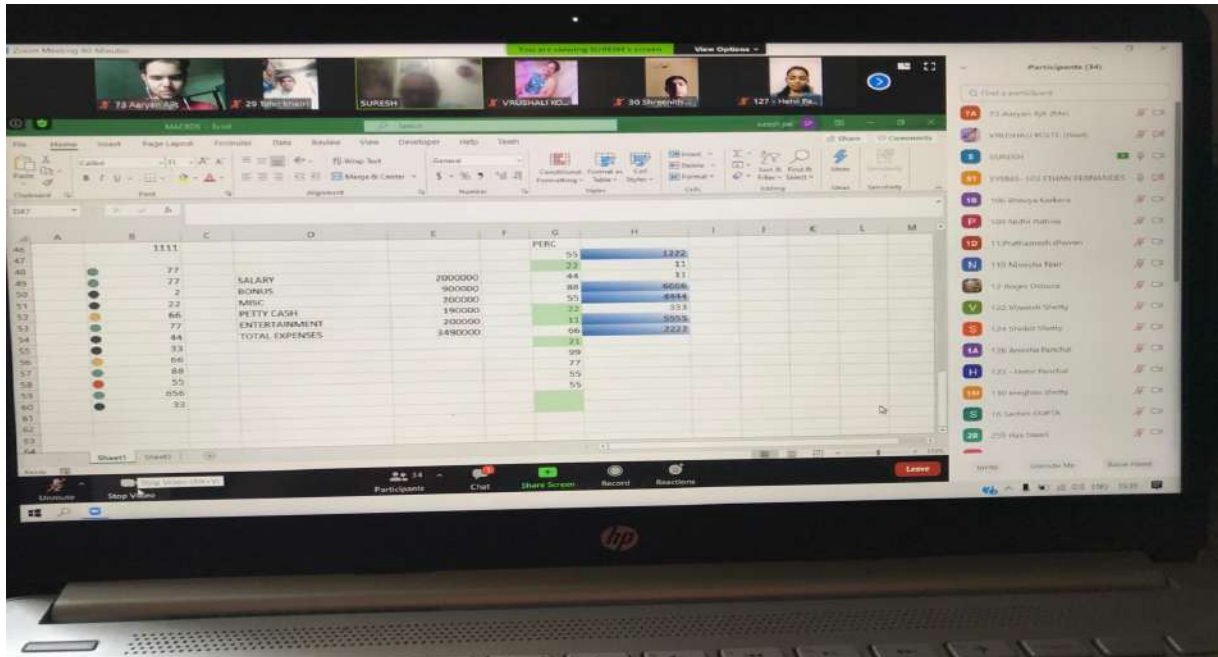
Zoom Meeting 40 Minutes

You are viewing SURESH's screen

View Options

73 Aaryan Ajit

29 Tahir khan

SURESH

VRUSHALI KO...

30 Shreenidhi...

127 - Hetvi Pa...

Participants (34)

MACROS - Excel

File Home Insert Page Layout Formulas Data Review View Developer Help Team

Wrap Text

Merge & Center

General

Conditional Formatting

Format as Table

Cell Styles

Insert

Delete

Format

Sort & Filter

Find & Select

D47

| | A | B | C | D | E | F | G | H |
|---|---|---|---|---|---|---|---|---|
| 46 | | 1111 | | | | | PERC | |
| 47 | | | | | | | 55 | 1222 |
| 48 | | 77 | | | | | 22 | 11 |
| 49 | | 77 | | SALARY | 2000000 | | 44 | 11 |
| 50 | | 2 | | BONUS | 900000 | | 88 | 6666 |
| 51 | | 22 | | MISC | 200000 | | 55 | 4444 |
| 52 | | 66 | | PETTY CASH | 190000 | | 22 | 333 |
| 53 | | 77 | | ENTERTAINMENT | 200000 | | 11 | 5555 |
| 54 | | 44 | | TOTAL EXPENSES | 3490000 | | 66 | 2222 |
| 55 | | 33 | | | | | 21 | |
| 56 | | 66 | | | | | 99 | |
| 57 | | 88 | | | | | 77 | |
| 58 | | 55 | | | | | 55 | |
| 59 | | 656 | | | | | 55 | |
| 60 | | 33 | | | | | | |

Sheet1 Sheet2

Unmute Stop Video

Participants 34

Chat

Share Screen

Record

Reactions

Leave

73 Aaryan Ajit (Me)

VRUSHALI KO...

SURESH

100 Bhavya Kothari

109 Nidhi Pathak

113 Prathamesh

115 Nivedha Nair

12 Roger Dsouza

122 Vineeth Shetty

124 Shakti Shetty

126 Anusha Panchal

131 - Hetvi Panchal

130 meghna shetty

16 Sachin GUPTA

255 riya tiwari

Invite Unmute Me Raise Hand